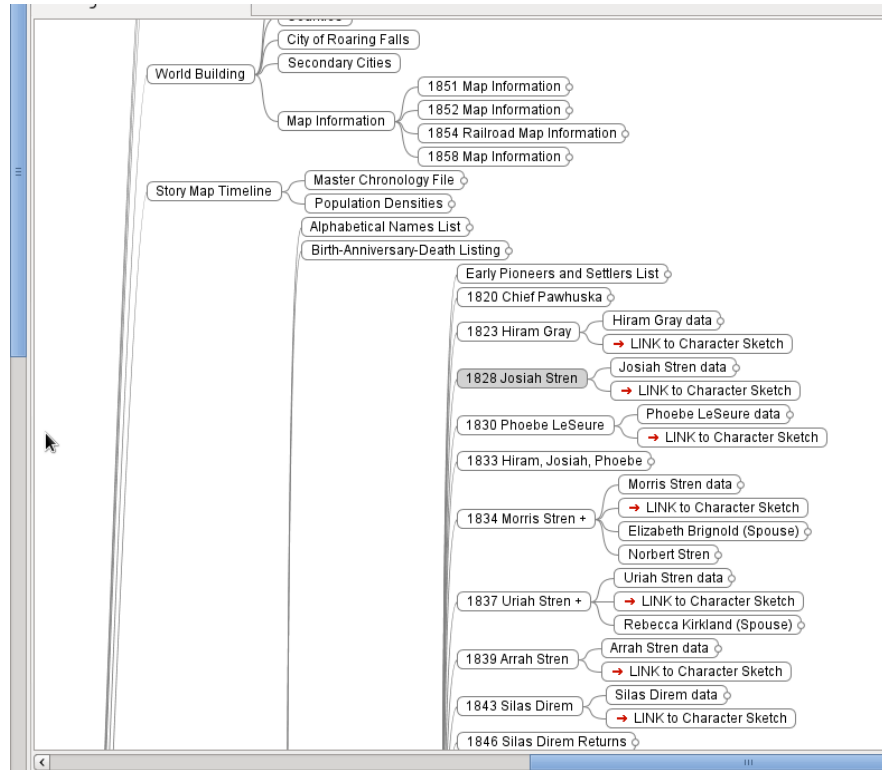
World Building
City of Roaring Falls
Secondary Cities
Map Information
1851 Map Information
1852 Map Information
1854 Railroad Map Information
1858 Map Information
Story Map Timeline
Master Chronology File
Population Densities
Alphabetical Names List
Birth-Anniversary-Death Listing
Early Pioneers and Settlers List
1820 Chief Pawhuska
1823 Hiram Gray
Hiram Gray data
LINK to Character Sketch
1828 Josiah Stren
Josiah Stren data
LINK to Character Sketch
1830 Phoebe LeSeure
Phoebe LeSeure data
LINK to Character Sketch
1833 Hiram, Josiah, Phoebe
1834 Morris Stren +
Morris Stren data
LINK to Character Sketch
Elizabeth Brignold (Spouse)
Norbert Stren
1837 Uriah Stren +
Uriah Stren data
LINK to Character Sketch
Rebecca Kirkland (Spouse)
1839 Arrah Stren
Arrah Stren data
LINK to Character Sketch
1843 Silas Direm
Silas Direm data
LINK to Character Sketch
1846 Silas Direm Returns